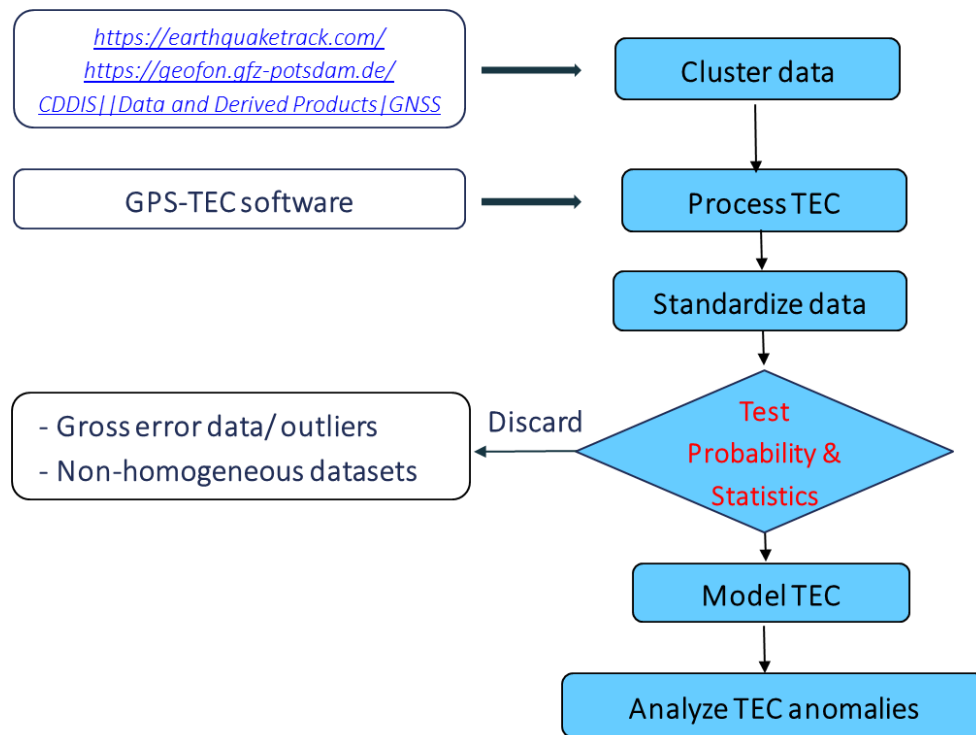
https://earthquaketrack.com/
https://geofon.gfz-potsdam.de/
CDDIS||Data and Derived Products|GNSS

Cluster data

GPS-TEC software

Process TEC

Standardize data

- Gross error data/ outliers
- Non-homogeneous datasets

Discard

Test
Probability &
Statistics

Model TEC

Analyze TEC anomalies